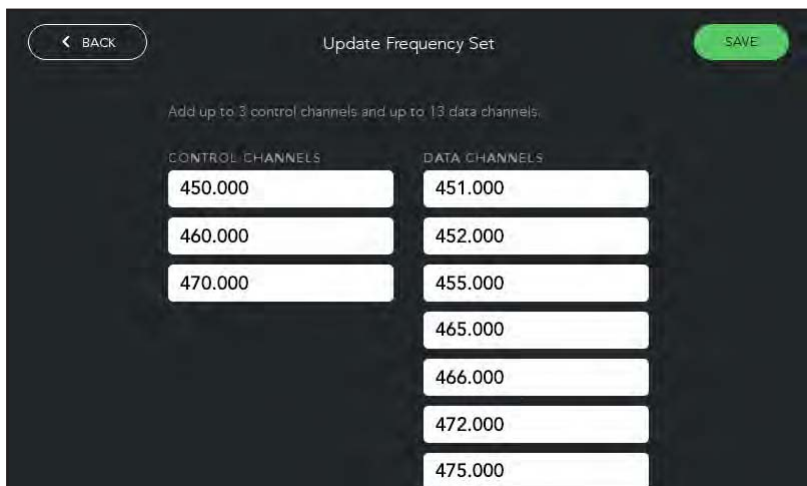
BACK

Update Frequency Set

SAVE

Add up to 3 control channels and up to 13 data channels.

CONTROL CHANNELS

450.000

460.000

470.000

DATA CHANNELS

451.000

452.000

455.000

465.000

466.000

472.000

475.000